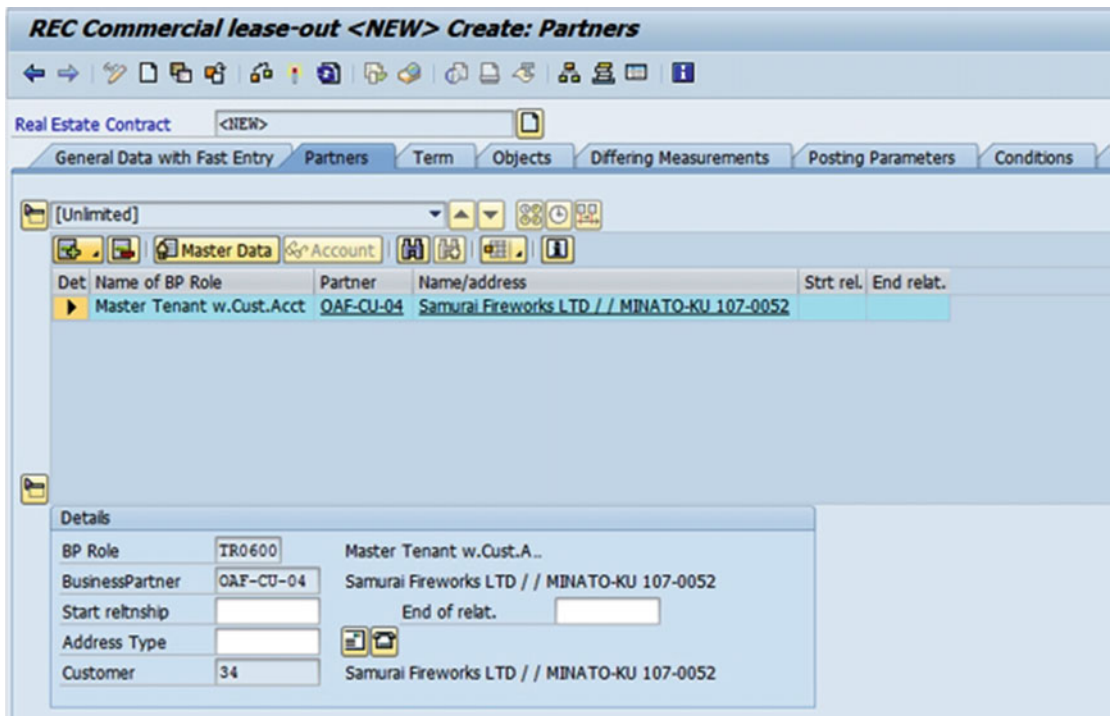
REC Commercial lease-out <NEW> Create: Partners

Real Estate Contract <NEW>

General Data with Fast Entry | Partners | Term | Objects | Differing Measurements | Posting Parameters | Conditions

[Unlimited]

Master Data | Account

| Det | Name of BP Role | Partner | Name/address | Strt rel. | End relat. |
|---|---|---|---|---|---|
| | Master Tenant w.Cust.Acct | OAF-CU-04 | Samurai Fireworks LTD / / MINATO-KU 107-0052 | | |

Details

BP Role TR0600 Master Tenant w.Cust.A..

BusinessPartner OAF-CU-04 Samurai Fireworks LTD / / MINATO-KU 107-0052

Start reltnship End of relat.

Address Type

Customer 34 Samurai Fireworks LTD / / MINATO-KU 107-0052